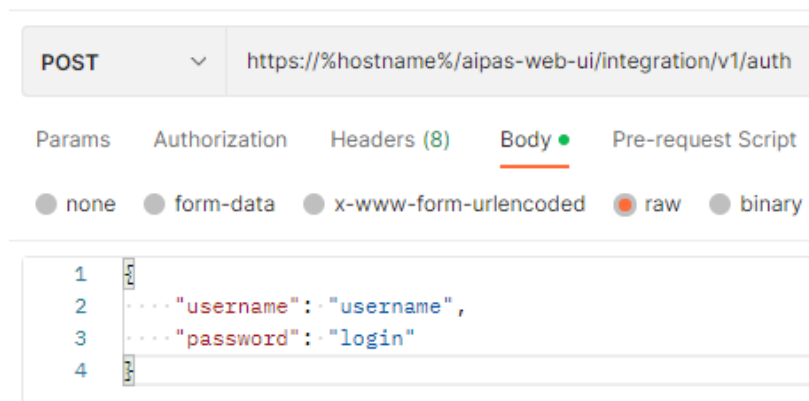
POST

https://%hostname%/aipas-web-ui/integration/v1/auth

Params Authorization Headers (8) Body Pre-request Script

none form-data x-www-form-urlencoded raw binary

1 {
2 "username": "username",
3 "password": "login"
4 }